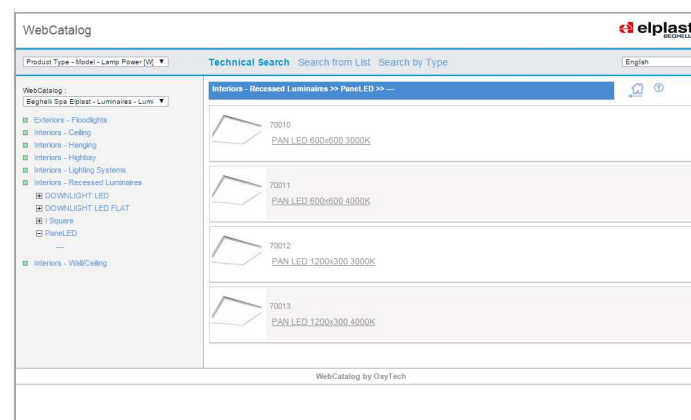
WebCatalog

elplast
BEGHELLI

Product Type - Model - Lamp Power [W] ▼

Technical Search Search from List Search by Type

English

WebCatalog :
Beghelli Spa Elplast - Luminaires - Lumi ▼

Exteriors - Floodlights
Interiors - Ceiling
Interiors - Hanging
Interiors - Highbay
Interiors - Lighting Systems
Interiors - Recessed Luminaires
DOWNLIGHT LED
DOWNLIGHT LED FLAT
I Square
PaneLED
---
Interiors - Wall/Ceiling

Interiors - Recessed Luminaires >> PaneLED >> ---

70010
PAN LED 600x600 3000K

70011
PAN LED 600x600 4000K

70012
PAN LED 1200x300 3000K

70013
PAN LED 1200x300 4000K

WebCatalog by OxyTech